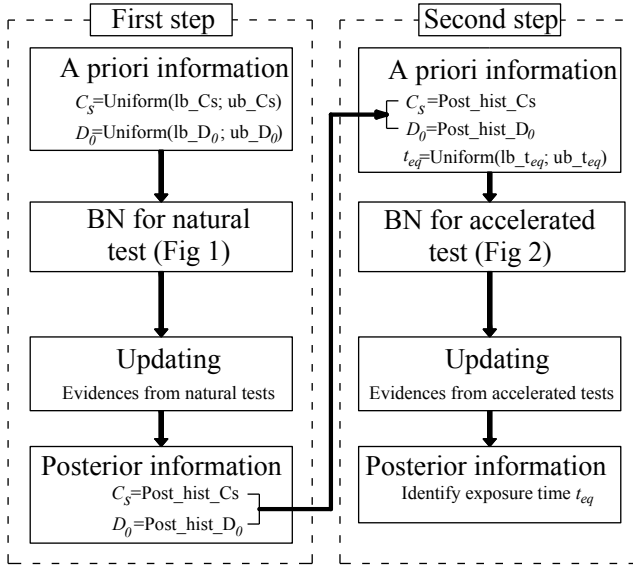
First step

A priori information
$C_S$=Uniform(lb_Cs; ub_Cs)
$D_0$=Uniform(lb_$D_0$; ub_$D_0$)

BN for natural test (Fig 1)

Updating
Evidences from natural tests

Posterior information
$C_S$=Post_hist_Cs
$D_0$=Post_hist_$D_0$

Second step

A priori information
$C_S$=Post_hist_Cs
$D_0$=Post_hist_$D_0$
$t_{eq}$=Uniform(lb_$t_{eq}$; ub_$t_{eq}$)

BN for accelerated test (Fig 2)

Updating
Evidences from accelerated tests

Posterior information
Identify exposure time $t_{eq}$